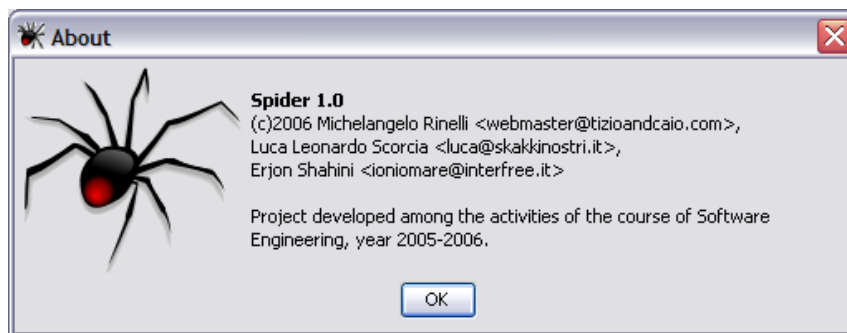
About

Spider 1.0
(c)2006 Michelangelo Rinelli <webmaster@tizioandcaio.com>,
Luca Leonardo Scorcia <luca@skakkinostri.it>,
Erjon Shahini <ioniomare@interfree.it>

Project developed among the activities of the course of Software Engineering, year 2005-2006.

OK